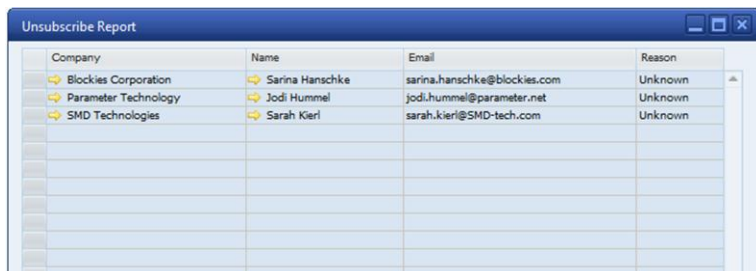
Unsubscribe Report

| Company | Name | Email | Reason |
|---|---|---|---|
| Blockies Corporation | Sarina Hanschke | sarina.hanschke@blockies.com | Unknown |
| Parameter Technology | Jodi Hummel | jodi.hummel@parameter.net | Unknown |
| SMD Technologies | Sarah Kierl | sarah.kierl@SMD-tech.com | Unknown |